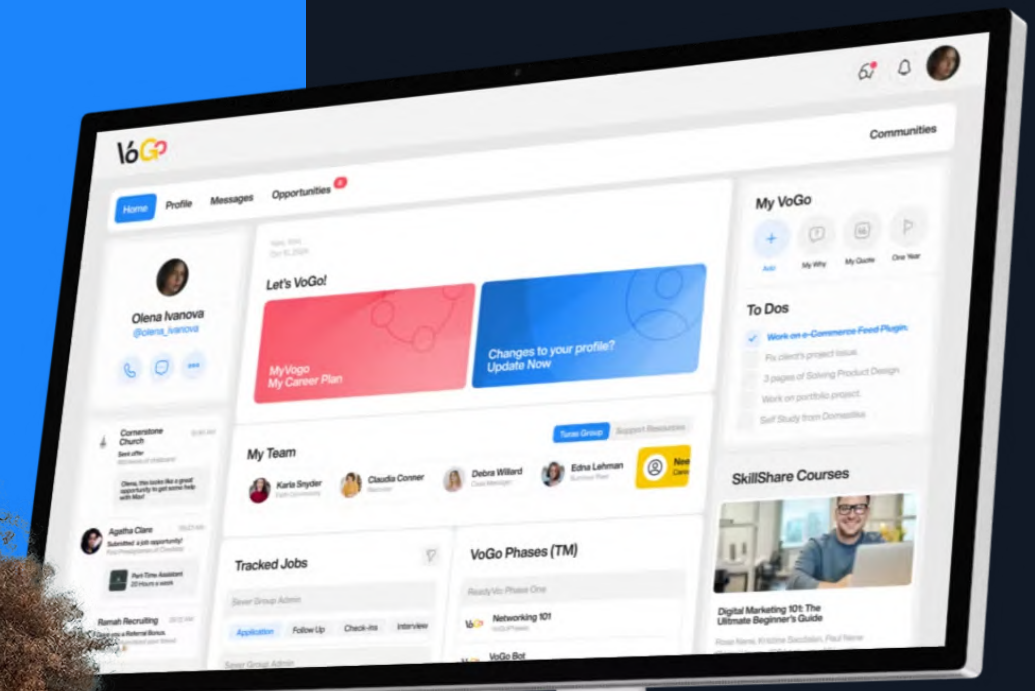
VoGo

Communities

Home Profile Messages Opportunities

Olena Ivanova
@olena_ivanova

Cornerstone Church

Olena, this looks like a great opportunity to get some help with Max!

Agatha Clare
Submitted a job opportunity!

Part-Time Assistant

Ramah Recruiting

Let's VoGo!

MyVogo
My Career Plan

Changes to your profile?
Update Now

My Team

Team Group Support Resources

Karla Snyder

Claudia Conner

Debra Willard

Edna Lehman

Tracked Jobs

Sever Group Admin

Application Follow Up Check-ins Interview

VoGo Phases (TM)

ReadyVo Phase One

Networking 101

VoGo Bot

My VoGo

Add My Why My Quote One Year

To Dos

Work on e-Commerce Feed Plugin.

Fix client's project issue.

3 pages of Solving Product Design.

Work on portfolio project.

Self Study from Domestika

SkillShare Courses

Digital Marketing 101: The Ultimate Beginner's Guide

Rose Nane, Kristine Sacdalan, Paul Neme